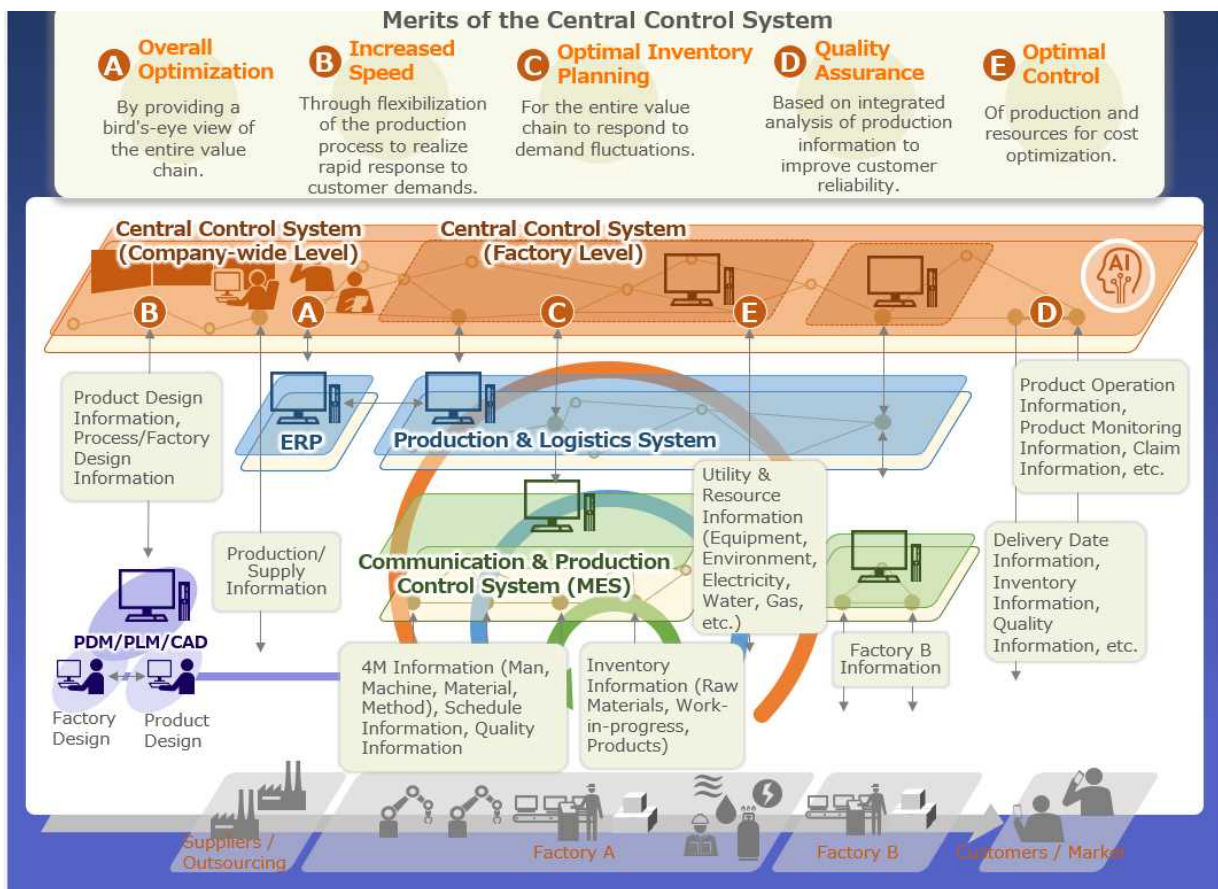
Merits of the Central Control System

A Overall Optimization
By providing a bird's-eye view of the entire value chain.

B Increased Speed
Through flexibilization of the production process to realize rapid response to customer demands.

C Optimal Inventory Planning
For the entire value chain to respond to demand fluctuations.

D Quality Assurance
Based on integrated analysis of production information to improve customer reliability.

E Optimal Control
Of production and resources for cost optimization.

Central Control System (Company-wide Level)

Central Control System (Factory Level)

AI

B A C E D

Product Design Information, Process/Factory Design Information

ERP

Production & Logistics System

Product Operation Information, Product Monitoring Information, Claim Information, etc.

Utility & Resource Information (Equipment, Environment, Electricity, Water, Gas, etc.)

Production/ Supply Information

Communication & Production Control System (MES)

Delivery Date Information, Inventory Information, Quality Information, etc.

PDM/PLM/CAD

Factory Design

Product Design

4M Information (Man, Machine, Material, Method), Schedule Information, Quality Information

Inventory Information (Raw Materials, Work-in-progress, Products)

Factory B Information

Suppliers / Outsourcing

Factory A

Factory B

Customers / Market